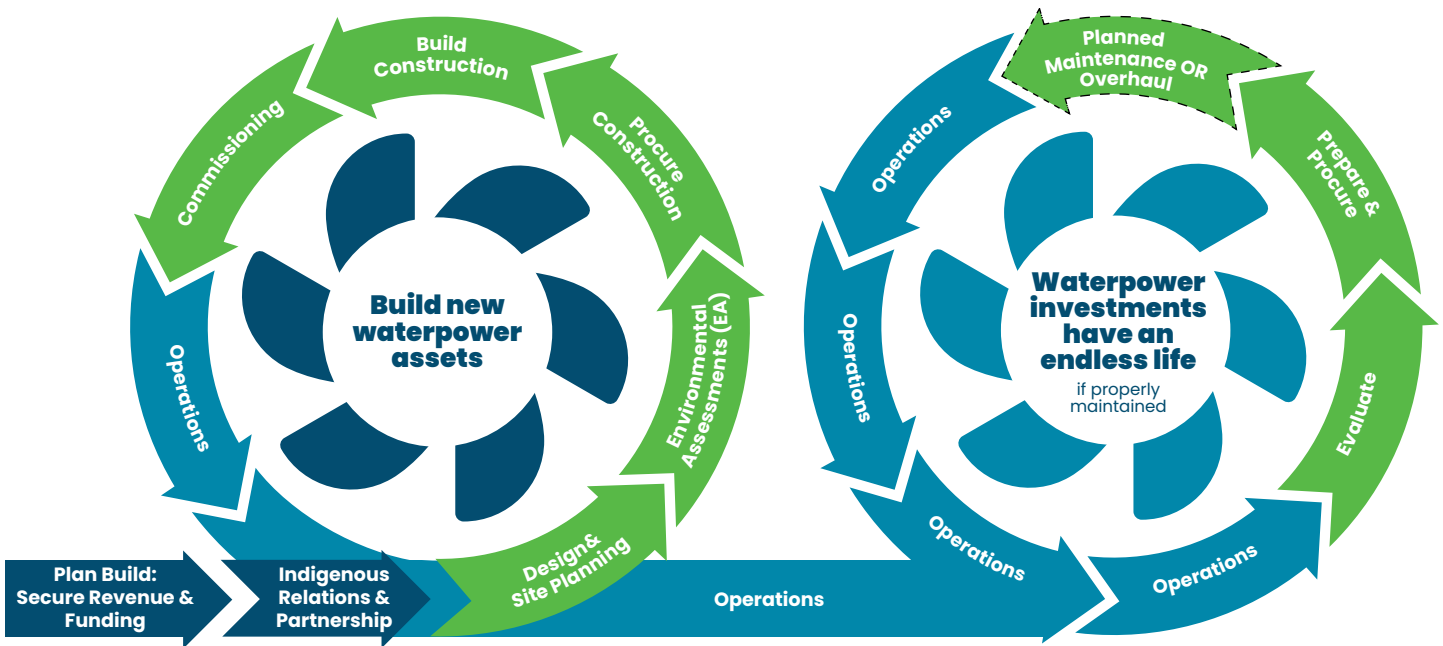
Build Construction

Procure Construction

Commissioning

Build new waterpower assets

Operations

Environmental Assessments (EA)

Design& Site Planning

Plan Build: Secure Revenue & Funding

Indigenous Relations & Partnership

Operations

Planned Maintenance OR Overhaul

Operations

Prepare & Procure

Waterpower investments have an endless life

if properly maintained

Operations

Evaluate

Operations

Operations